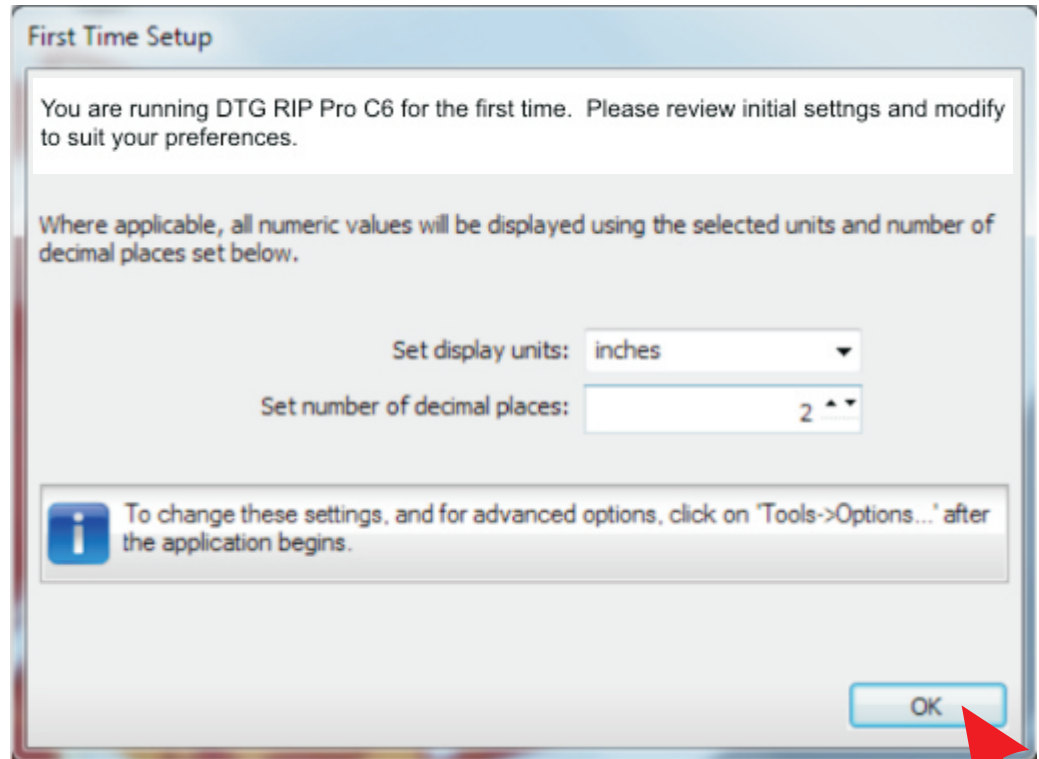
First Time Setup

You are running DTG RIP Pro C6 for the first time. Please review initial settngs and modify to suit your preferences.

Where applicable, all numeric values will be displayed using the selected units and number of decimal places set below.

Set display units: inches

Set number of decimal places: 2

To change these settings, and for advanced options, click on 'Tools->Options...' after the application begins.

OK